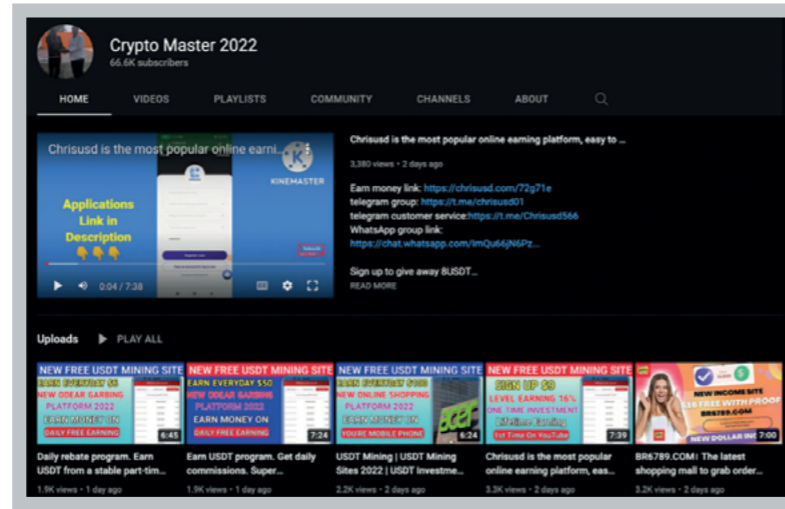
Crypto Master 2022
66.6K subscribers

HOME VIDEOS PLAYLISTS COMMUNITY CHANNELS ABOUT

Chrisusd is the most popular online earni...
KINEMASTER
Applications Link in Description
0:04 / 7:38

Chrisusd is the most popular online earning platform, easy to ...
3,380 views • 2 days ago

Earn money link: https://chrisusd.com/72g71e
telegram group: https://t.me/chrisusd01
telegram customer service:https://t.me/Chrisusd566
WhatsApp group link:
https://chat.whatsapp.com/ImQu66jN6Pz...

Sign up to give away 8USDT...
READ MORE

Uploads PLAY ALL

NEW FREE USDT MINING SITE
EARN EVERYDAY $6
NEW ODEAR GARBING PLATFORM 2022
EARN MONEY ON
DAILY FREE EARNING
6:45
Daily rebate program. Earn USDT from a stable part-tim...
1.9K views • 1 day ago

NEW FREE USDT MINING SITE
EARN EVERYDAY $50
NEW ODEAR GARBING PLATFORM 2022
EARN MONEY ON
DAILY FREE EARNING
7:24
Earn USDT program. Get daily commissions. Super...
1.9K views • 1 day ago

NEW FREE USDT MINING SITE
EARN EVERYDAY $100
NEW ONLINE SHOPPING PLATFORM 2022
EARN MONEY ON
YOURE MOBILE PHONE
6:24
USDT Mining | USDT Mining Sites 2022 | USDT Investme...
2.2K views • 2 days ago

NEW FREE USDT MINING SITE
SIGN UP $9
LEVEL EARNING 16%
ONE TIME INVESTMENT
Lifetime Earning
1st Time On YouTube
7:39
Chrisusd is the most popular online earning platform, eas...
3.3K views • 2 days ago

NEW INCOME SITE
$16 FREE WITH PROOF
BR6789.COM
NEW DOLLAR IN
7:00
BR6789.COM! The latest shopping mall to grab order...
3.2K views • 2 days ago